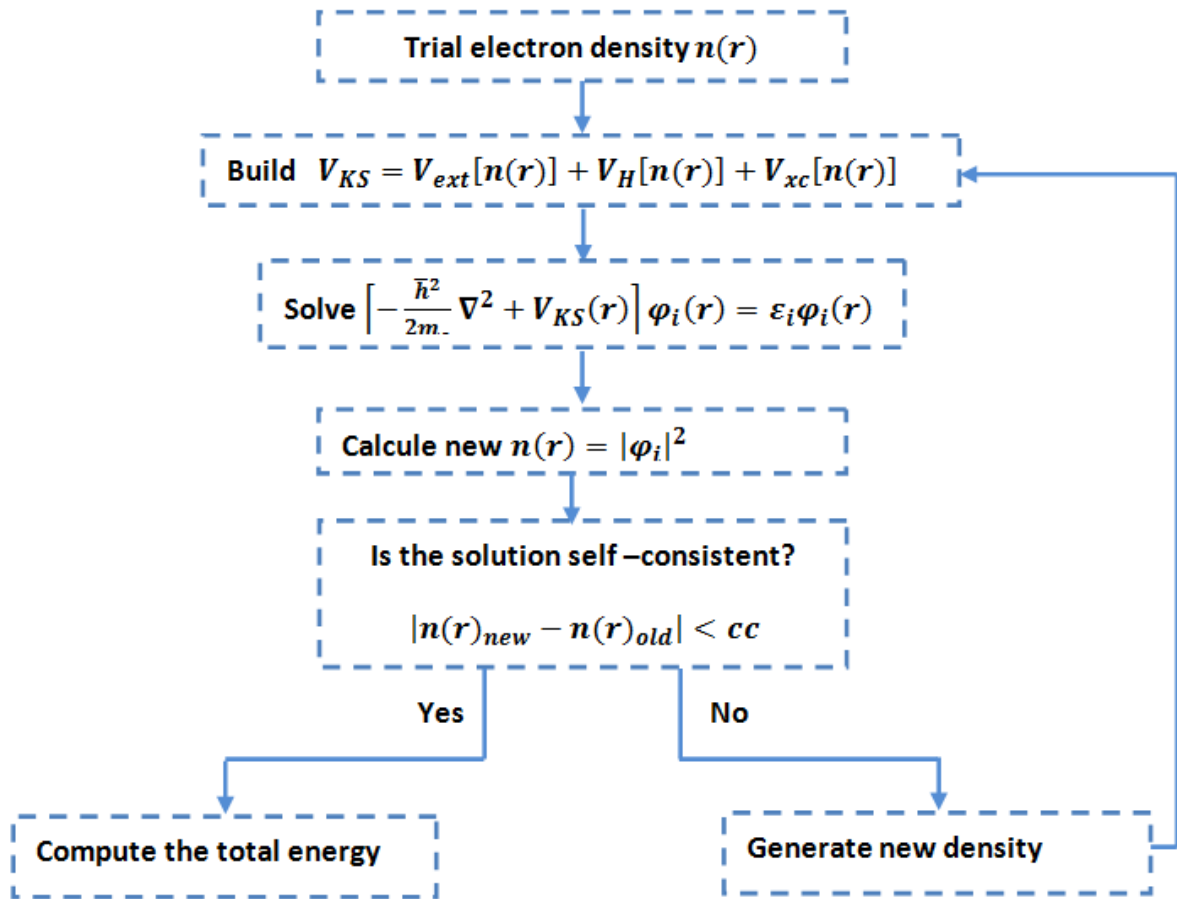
Trial electron density $n(r)$

Build $V_{KS} = V_{ext}[n(r)] + V_H[n(r)] + V_{xc}[n(r)]$

Solve $\left[-\frac{\bar{h}^2}{2m_-}\nabla^2 + V_{KS}(r)\right]\varphi_i(r) = \varepsilon_i\varphi_i(r)$

Calcule new $n(r) = |\varphi_i|^2$

Is the solution self –consistent?

$|n(r)_{new} - n(r)_{old}| < cc$

Yes

No

Compute the total energy

Generate new density